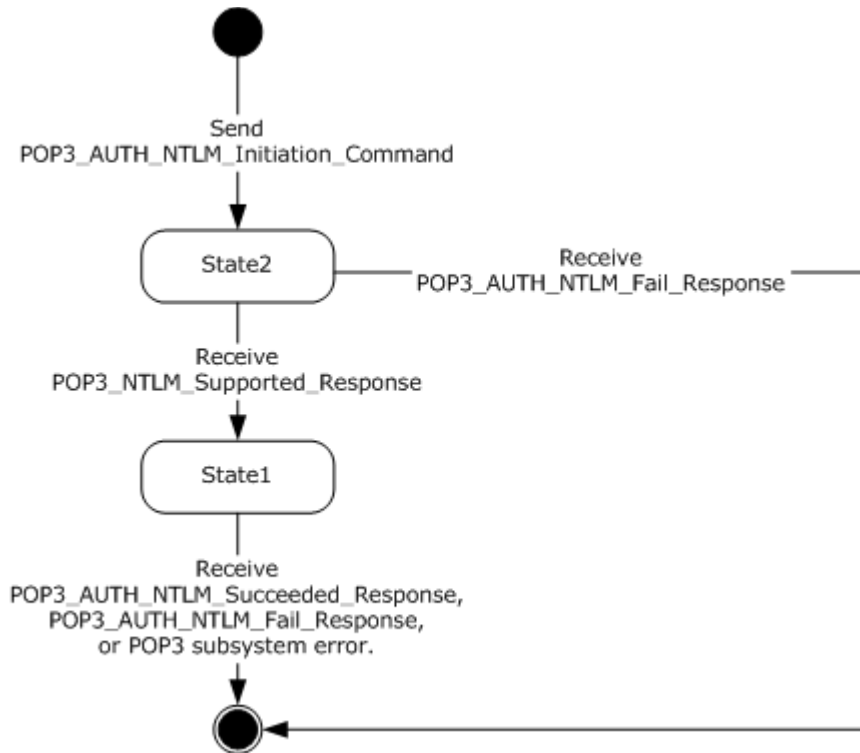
Send
POP3_AUTH_NTLM_Initiation_Command

State2

Receive
POP3_AUTH_NTLM_Fail_Response

Receive
POP3_NTLM_Supported_Response

State1

Receive
POP3_AUTH_NTLM_Succeeded_Response,
POP3_AUTH_NTLM_Fail_Response,
or POP3 subsystem error.